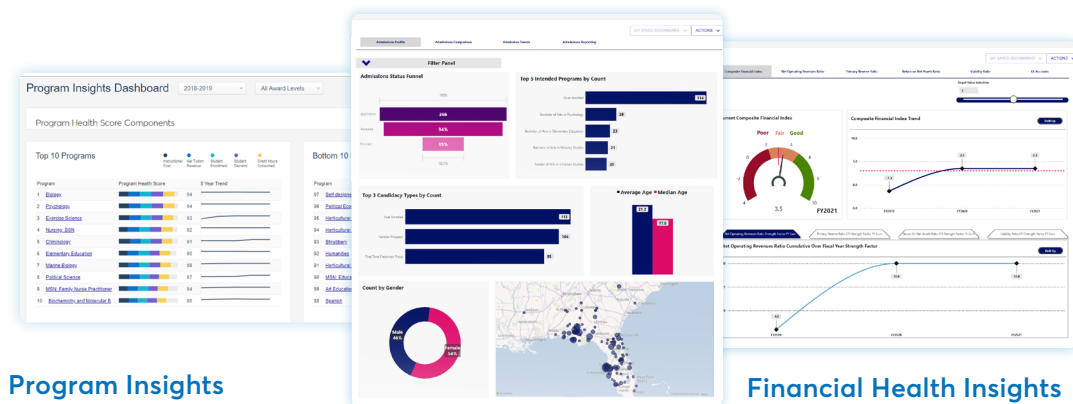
Program Insights Dashboard 2018-2019 All Award Levels

Program Health Score Components

Top 10 Programs

Instructional Cost · Net Tuition Revenue · Student Enrollment · Student Demand · Credit Hours Consumed

| Program | Program Health Score | | 5 Year Trend |
|---|---|---|---|
| 1 Biology | | 94 | |
| 2 Psychology | | 94 | |
| 3 Exercise Science | | 94 | |
| 4 Nursing: BSN | | 93 | |
| 5 Criminology | | 91 | |
| 6 Elementary Education | | 90 | |
| 7 Marine Biology | | 90 | |
| 8 Political Science | | 97 | |
| 9 MSN: Family Nurse Practitioner | | 86 | |
| 10 Biochemistry and Molecular B | | 86 | |

Bottom 10

| Program |
|---|
| 97 Self designed |
| 96 Political Eco |
| 95 Horticultural |
| 94 Horticultural |
| 93 Stratbarry |
| 92 Humanities |
| 91 Horticultural |
| 90 MSN: Educati |
| 89 A4 Education |
| 88 Spanish |

Program Insights

Admissions Profile Admissions Comparisons Admissions Trends Admissions Reporting

Filter Panel

Admissions Status Funnel

100%

Applications 26K
Accepted 54%
Enrolled 55%
50.1%

Top 5 Intended Programs by Count

Social Work 113
Bachelor of Arts in Psychology 28
Bachelor of Arts in Elementary Education 23
Bachelor of Arts in Ministry Studies 21
Bachelor of Arts in Christian Studies 20

Top 3 Candidacy Types by Count

First Time Freshman 113
Transfer Prospect 106
First Time Freshman Prosp 55

Average Age Median Age

Count by Gender

Male 46%
Female 54%

Financial Health Insights

Composite Financial Index Net Operating Revenues Ratio Primary Reserve Ratio Return on Net Assets Ratio Viability Ratio All Accounts

Current Composite Financial Index

Poor Fair Good

3.5

FY2021

Composite Financial Index Trend

Net Operating Revenues Ratio Cumulative Over Fiscal Year Strength Factor